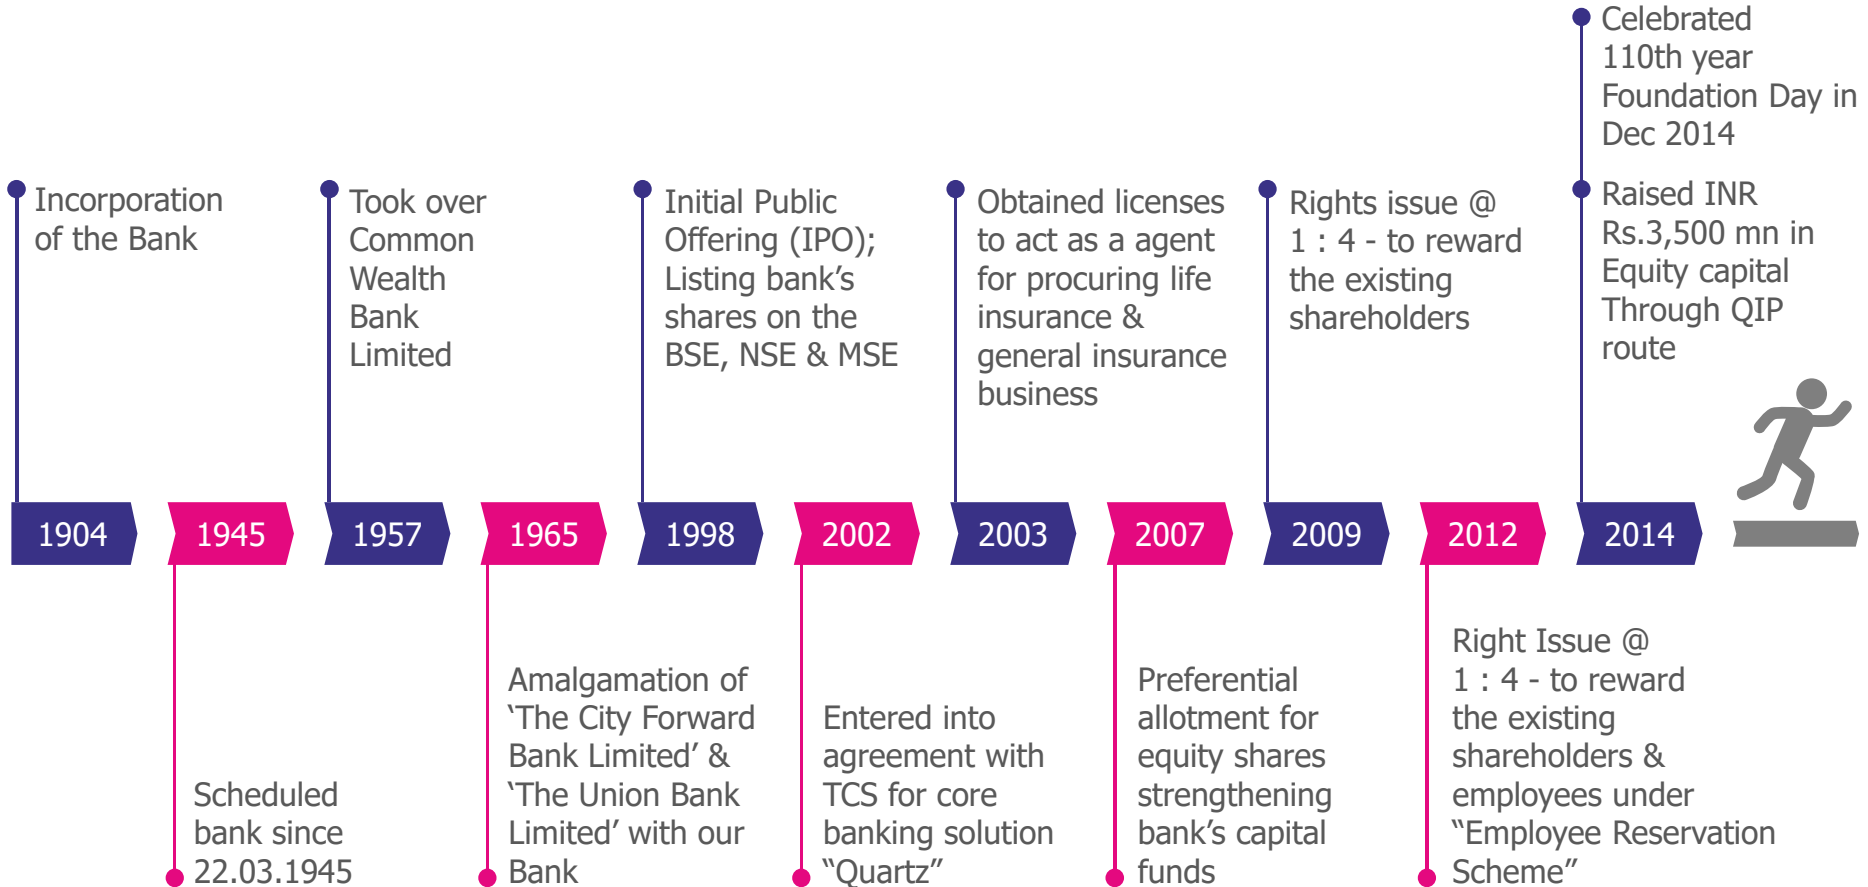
Celebrated 110th year Foundation Day in Dec 2014

Incorporation of the Bank

Took over Common Wealth Bank Limited

Initial Public Offering (IPO); Listing bank's shares on the BSE, NSE & MSE

Obtained licenses to act as a agent for procuring life insurance & general insurance business

Rights issue @ 1 : 4 - to reward the existing shareholders

Raised INR Rs.3,500 mn in Equity capital Through QIP route

1904 1945 1957 1965 1998 2002 2003 2007 2009 2012 2014

Scheduled bank since 22.03.1945

Amalgamation of 'The City Forward Bank Limited' & 'The Union Bank Limited' with our Bank

Entered into agreement with TCS for core banking solution "Quartz"

Preferential allotment for equity shares strengthening bank's capital funds

Right Issue @ 1 : 4 - to reward the existing shareholders & employees under "Employee Reservation Scheme"